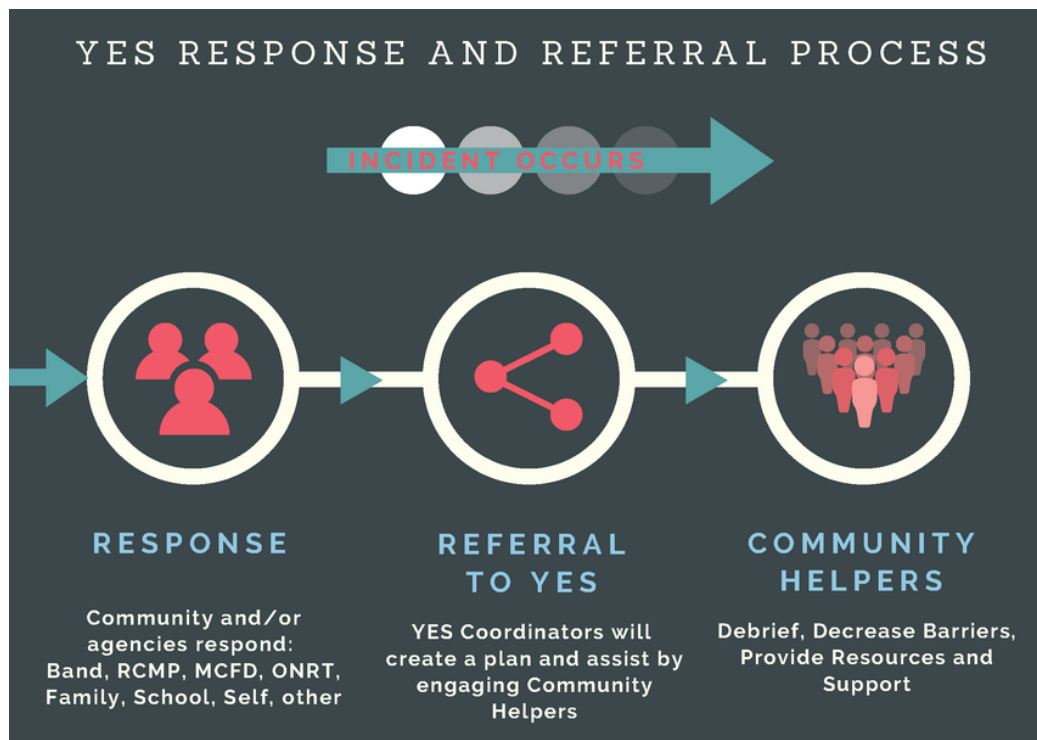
YES RESPONSE AND REFERRAL PROCESS

INCIDENT OCCURS

RESPONSE

Community and/or agencies respond: Band, RCMP, MCFD, ONRT, Family, School, Self, other

REFERRAL TO YES

YES Coordinators will create a plan and assist by engaging Community Helpers

COMMUNITY HELPERS

Debrief, Decrease Barriers, Provide Resources and Support